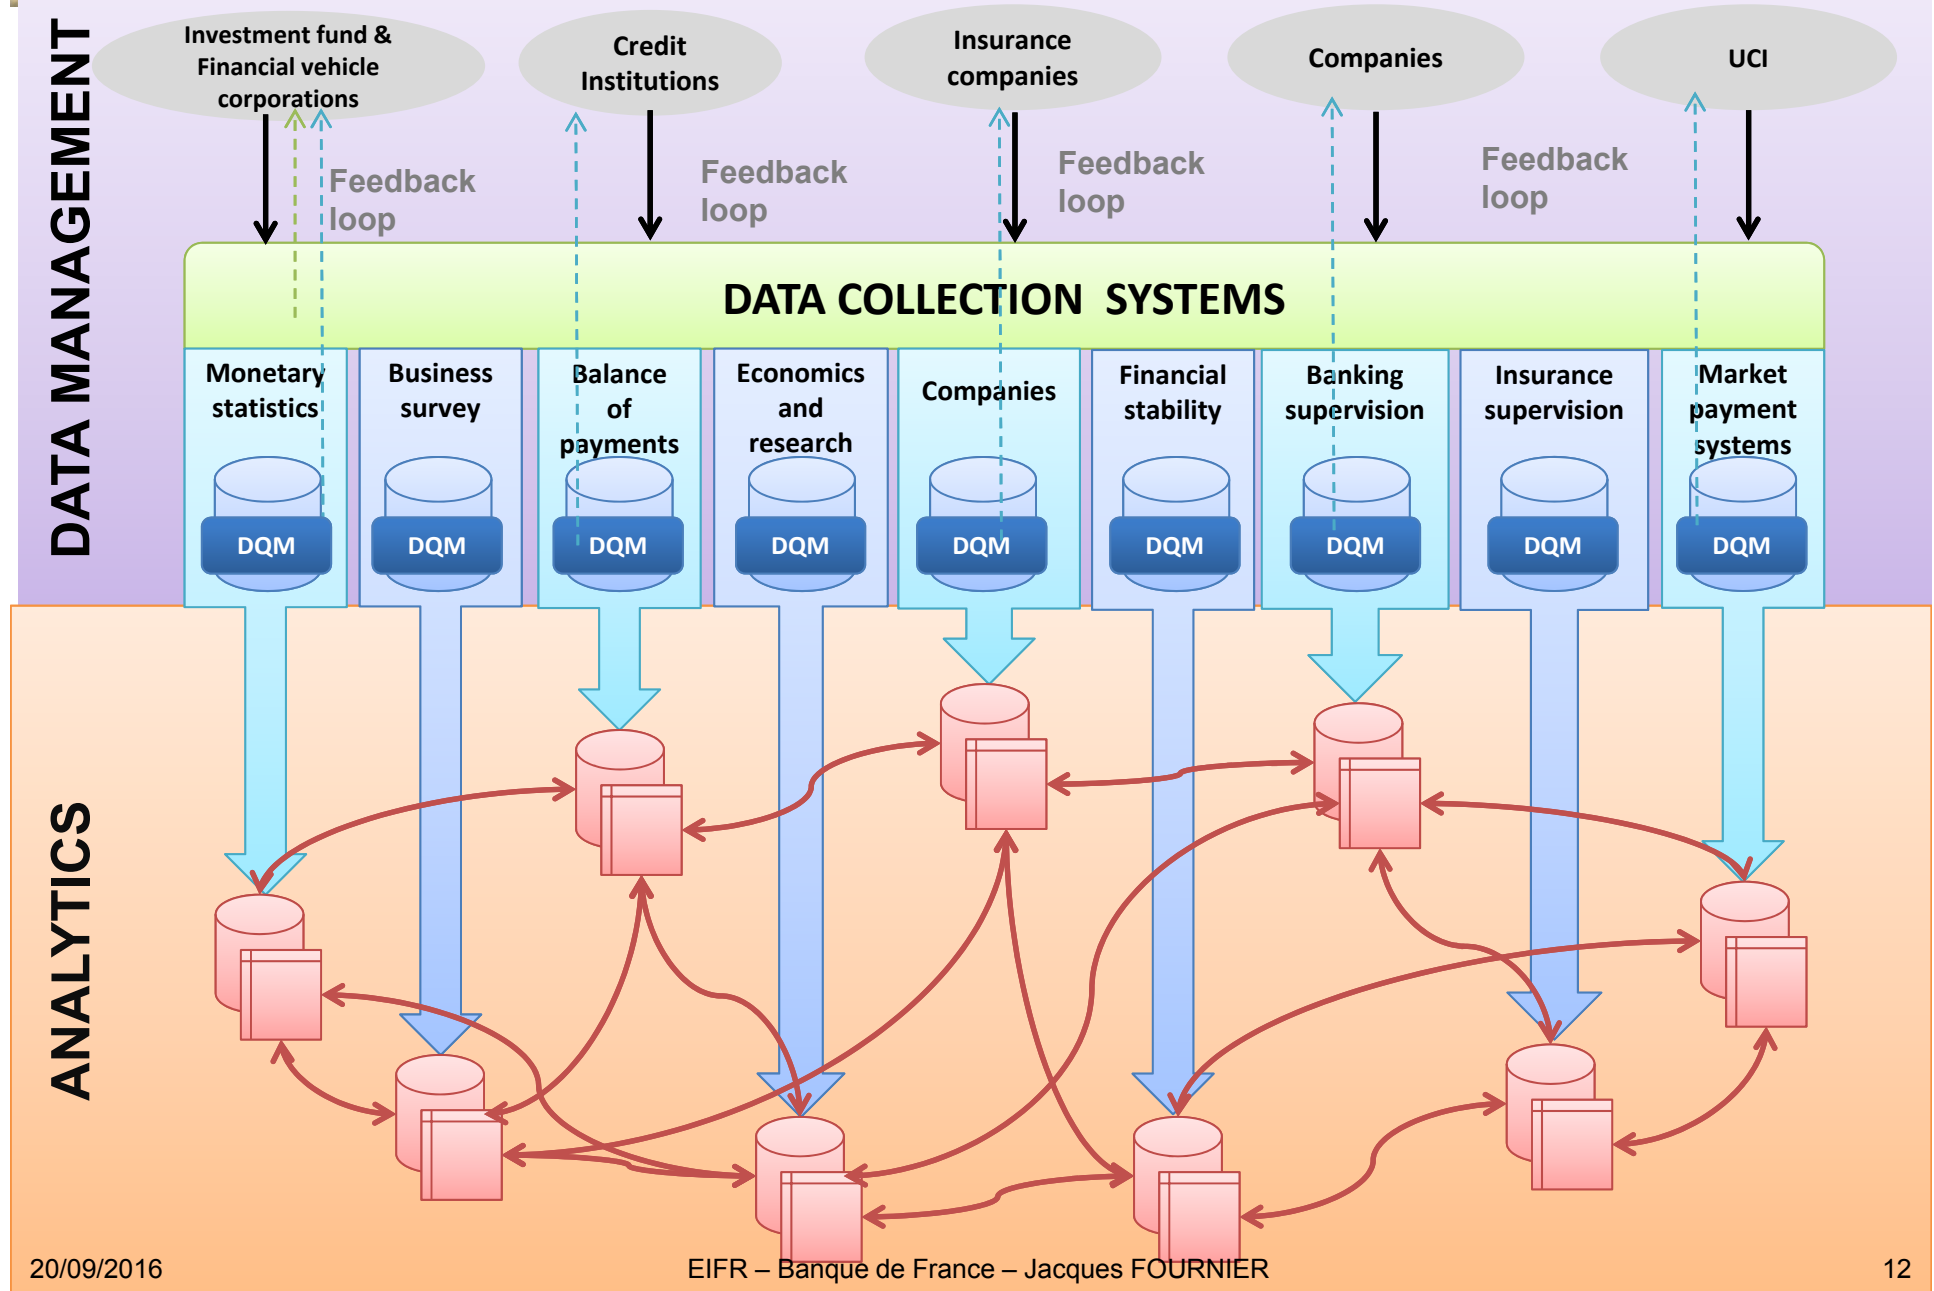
DATA MANAGEMENT

Investment fund & Financial vehicle corporations

Credit Institutions

Insurance companies

Companies

UCI

Feedback loop

Feedback loop

Feedback loop

Feedback loop

DATA COLLECTION SYSTEMS

Monetary statistics

DQM

Business survey

DQM

Balance of payments

DQM

Economics and research

DQM

Companies

DQM

Financial stability

DQM

Banking supervision

DQM

Insurance supervision

DQM

Market payment systems

DQM

ANALYTICS

20/09/2016

EIFR – Banque de France – Jacques FOURNIER

12